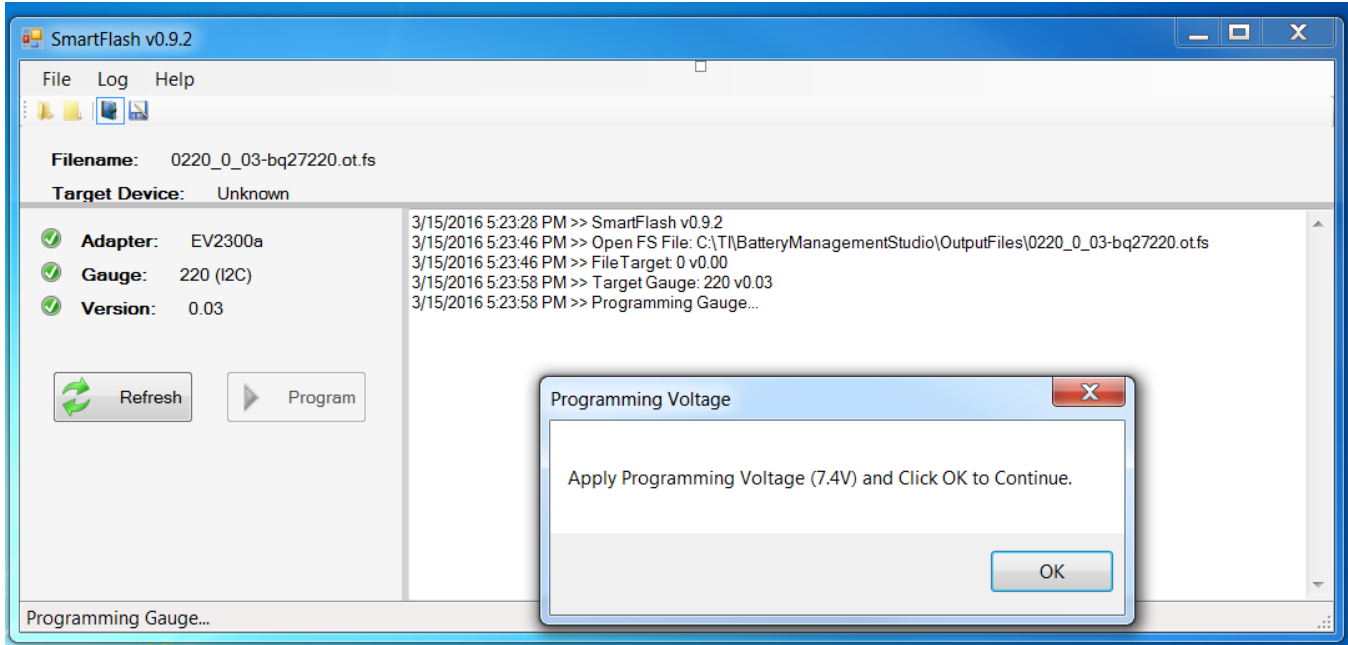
SmartFlash v0.9.2

File Log Help

Filename: 0220_0_03-bq27220.ot.fs

Target Device: Unknown

Adapter: EV2300a

Gauge: 220 (I2C)

Version: 0.03

Refresh

Program

3/15/2016 5:23:28 PM >> SmartFlash v0.9.2
3/15/2016 5:23:46 PM >> Open FS File: C:\TI\BatteryManagementStudio\OutputFiles\0220_0_03-bq27220.ot.fs
3/15/2016 5:23:46 PM >> FileTarget: 0 v0.00
3/15/2016 5:23:58 PM >> Target Gauge: 220 v0.03
3/15/2016 5:23:58 PM >> Programming Gauge...

Programming Voltage

Apply Programming Voltage (7.4V) and Click OK to Continue.

OK

Programming Gauge...